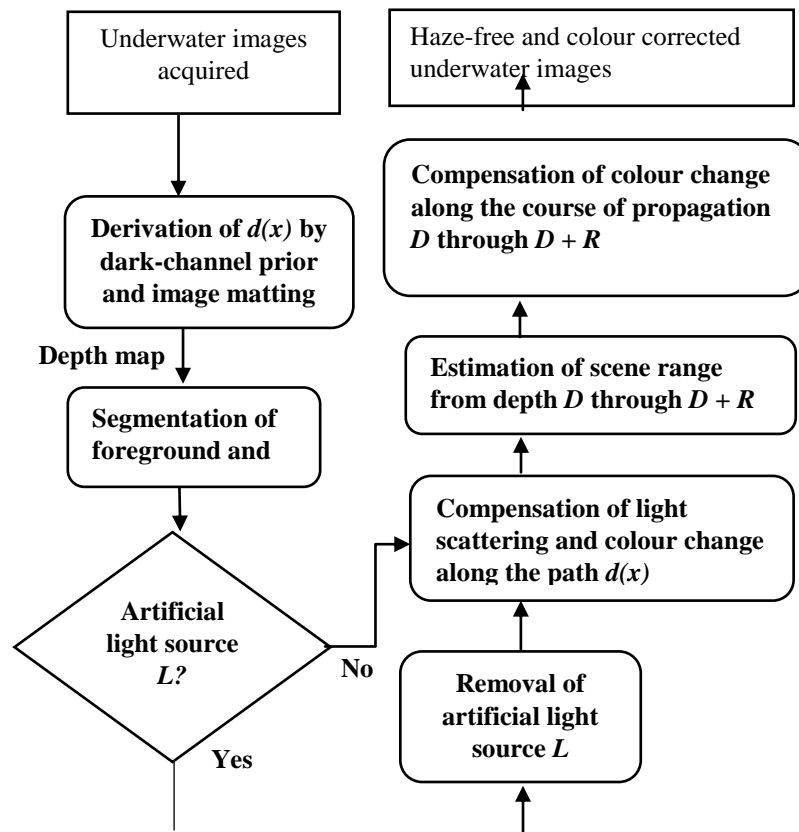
Underwater images acquired

Derivation of $d(x)$ by dark-channel prior and image matting

Depth map

Segmentation of foreground and

Artificial light source $L?$

No

Yes

Removal of artificial light source $L$

Compensation of light scattering and colour change along the path $d(x)$

Estimation of scene range from depth $D$ through $D + R$

Compensation of colour change along the course of propagation $D$ through $D + R$

Haze-free and colour corrected underwater images